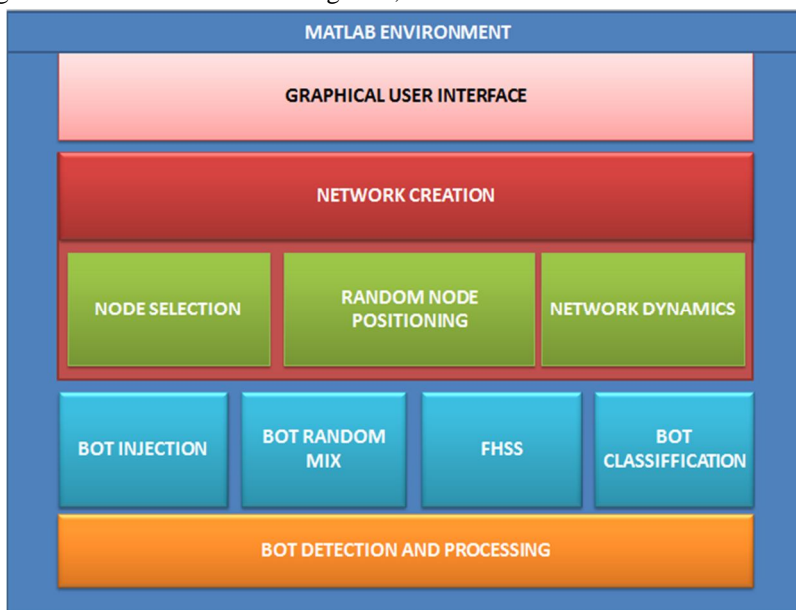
MATLAB ENVIRONMENT

GRAPHICAL USER INTERFACE

NETWORK CREATION

NODE SELECTION

RANDOM NODE POSITIONING

NETWORK DYNAMICS

BOT INJECTION

BOT RANDOM MIX

FHSS

BOT CLASSIFFICATION

BOT DETECTION AND PROCESSING